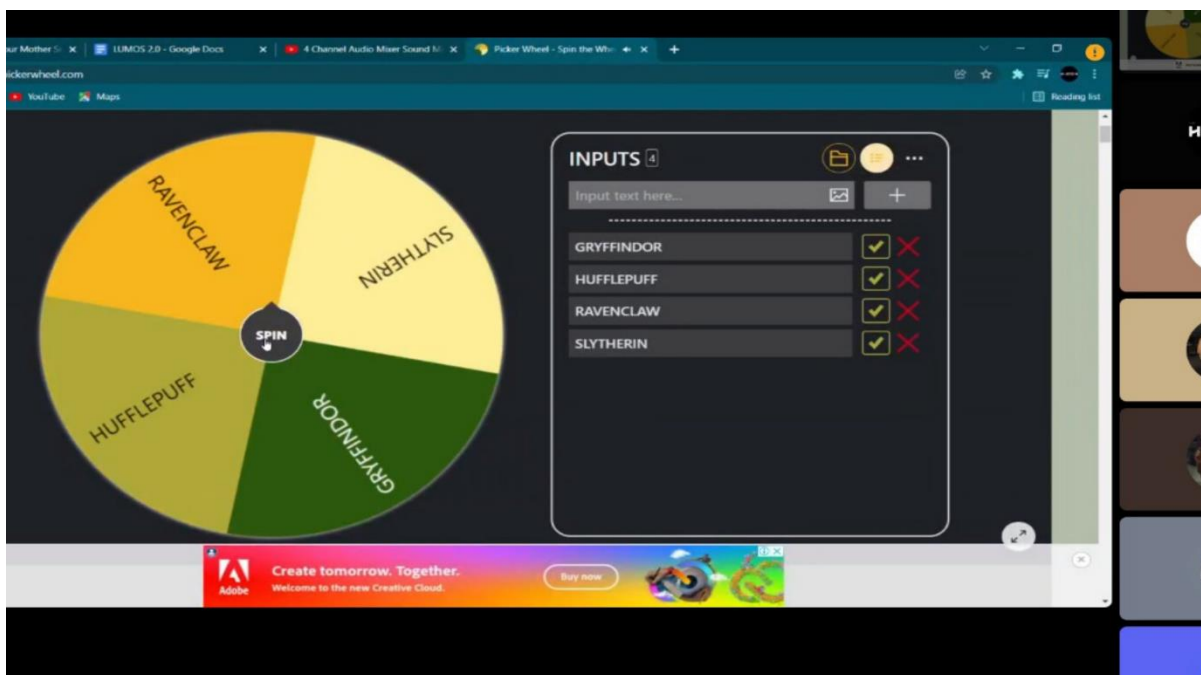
ur Mother S ×   LUMOS 2.0 - Google Docs ×   4 Channel Audio Mixer Sound M ×   Picker Wheel - Spin the Whe ×   +

ickerwheel.com

YouTube   Maps

Reading list

RAVENCLAW

SLYTHERIN

SPIN

HUFFLEPUFF

GRYFFINDOR

INPUTS 4

Input text here...

+

GRYFFINDOR

HUFFLEPUFF

RAVENCLAW

SLYTHERIN

Adobe

Create tomorrow. Together.

Welcome to the new Creative Cloud.

Buy now

H